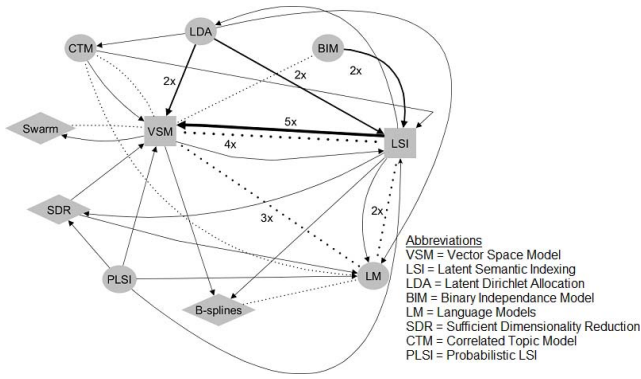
LDA
CTM
BIM
2x
2x
2x
Swarm
VSM
5x
LSI
4x
SDR
3x
2x
PLSI
LM
B-splines

Abbreviations
VSM = Vector Space Model
LSI = Latent Semantic Indexing
LDA = Latent Dirichlet Allocation
BIM = Binary Independance Model
LM = Language Models
SDR = Sufficient Dimensionality Reduction
CTM = Correlated Topic Model
PLSI = Probabilistic LSI